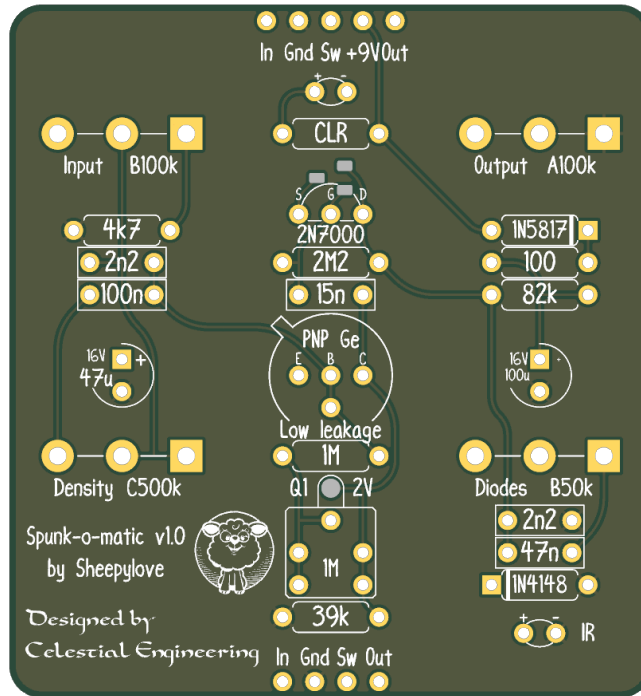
In Gnd Sw +9V Out

+ -

CLR

Input B100k

Output A100k

S G D

4k7

2N7000

1N5817

2n2

2M2

100

100n

15n

82k

PNP Ge

16V 47u +

E B C

16V 100u -

Low leakage

1M

Density C500k

Diodes B50k

Q1 2V

2n2

Spunk-o-matic v1.0 by Sheepylove

1M

47n

1N4148

Designed by Celestial Engineering

39k

+ - IR

In Gnd Sw Out